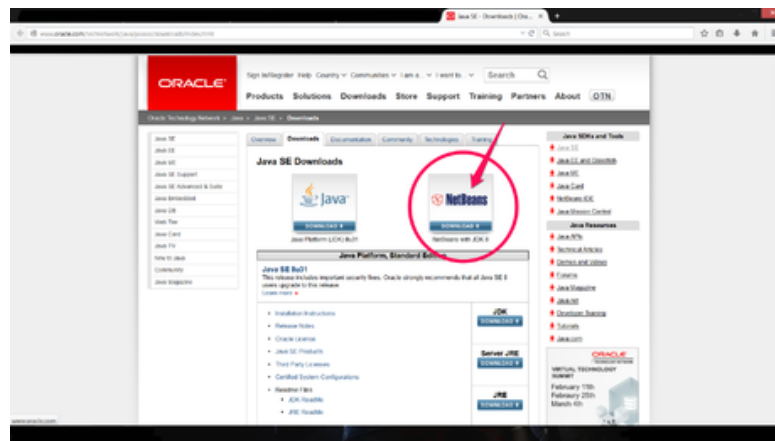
Java SE - Downloads | Ora...

www.oracle.com/technetwork/java/javase/downloads/index.html

Search

ORACLE

Sign In/Register Help Country Communities I am a... I want to... Search

Products Solutions Downloads Store Support Training Partners About OTN

Oracle Technology Network > Java > Java SE > Downloads

Java SE
Java EE
Java ME
Java SE Support
Java SE Advanced & Suite
Java Embedded
Java DB
Web Tier
Java Card
Java TV
New to Java
Community
Java Magazine

Overview Downloads Documentation Community Technologies Training

Java SE Downloads

Java
DOWNLOAD
Java Platform (JDK) 8u31

NetBeans
DOWNLOAD
NetBeans with JDK 8

Java Platform, Standard Edition

Java SE 8u31
This release includes important security fixes. Oracle strongly recommends that all Java SE 8 users upgrade to this release.
Learn more

Installation Instructions
Release Notes
Oracle License
Java SE Products
Third Party Licenses
Certified System Configurations
Readme Files
JDK ReadMe
JRE ReadMe

JDK
DOWNLOAD

Server JRE
DOWNLOAD

JRE
DOWNLOAD

Java SDKs and Tools
Java SE
Java EE and Glassfish
Java ME
Java Card
NetBeans IDE
Java Mission Control

Java Resources
Java APIs
Technical Articles
Demos and Videos
Forums
Java Magazine
Java.net
Developer Training
Tutorials
Java.com

ORACLE
VIRTUAL TECHNOLOGY SUMMIT
February 11th
February 25th
March 4th

www.oracle.com